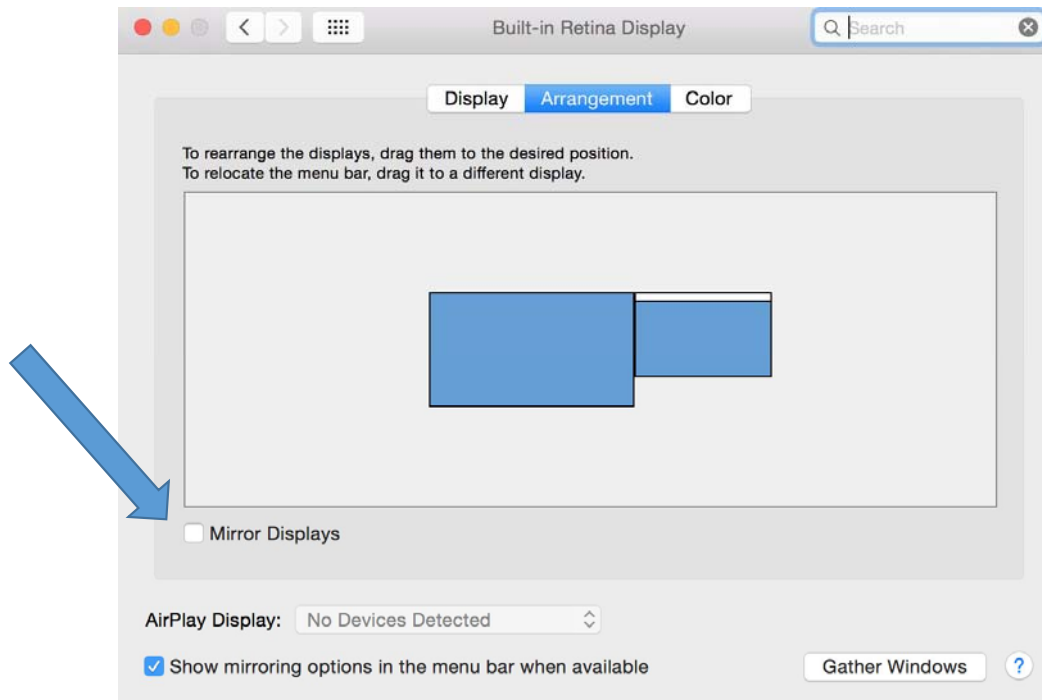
Built-in Retina Display

Search

Display Arrangement Color

To rearrange the displays, drag them to the desired position.
To relocate the menu bar, drag it to a different display.

Mirror Displays

AirPlay Display: No Devices Detected

Show mirroring options in the menu bar when available

Gather Windows

?